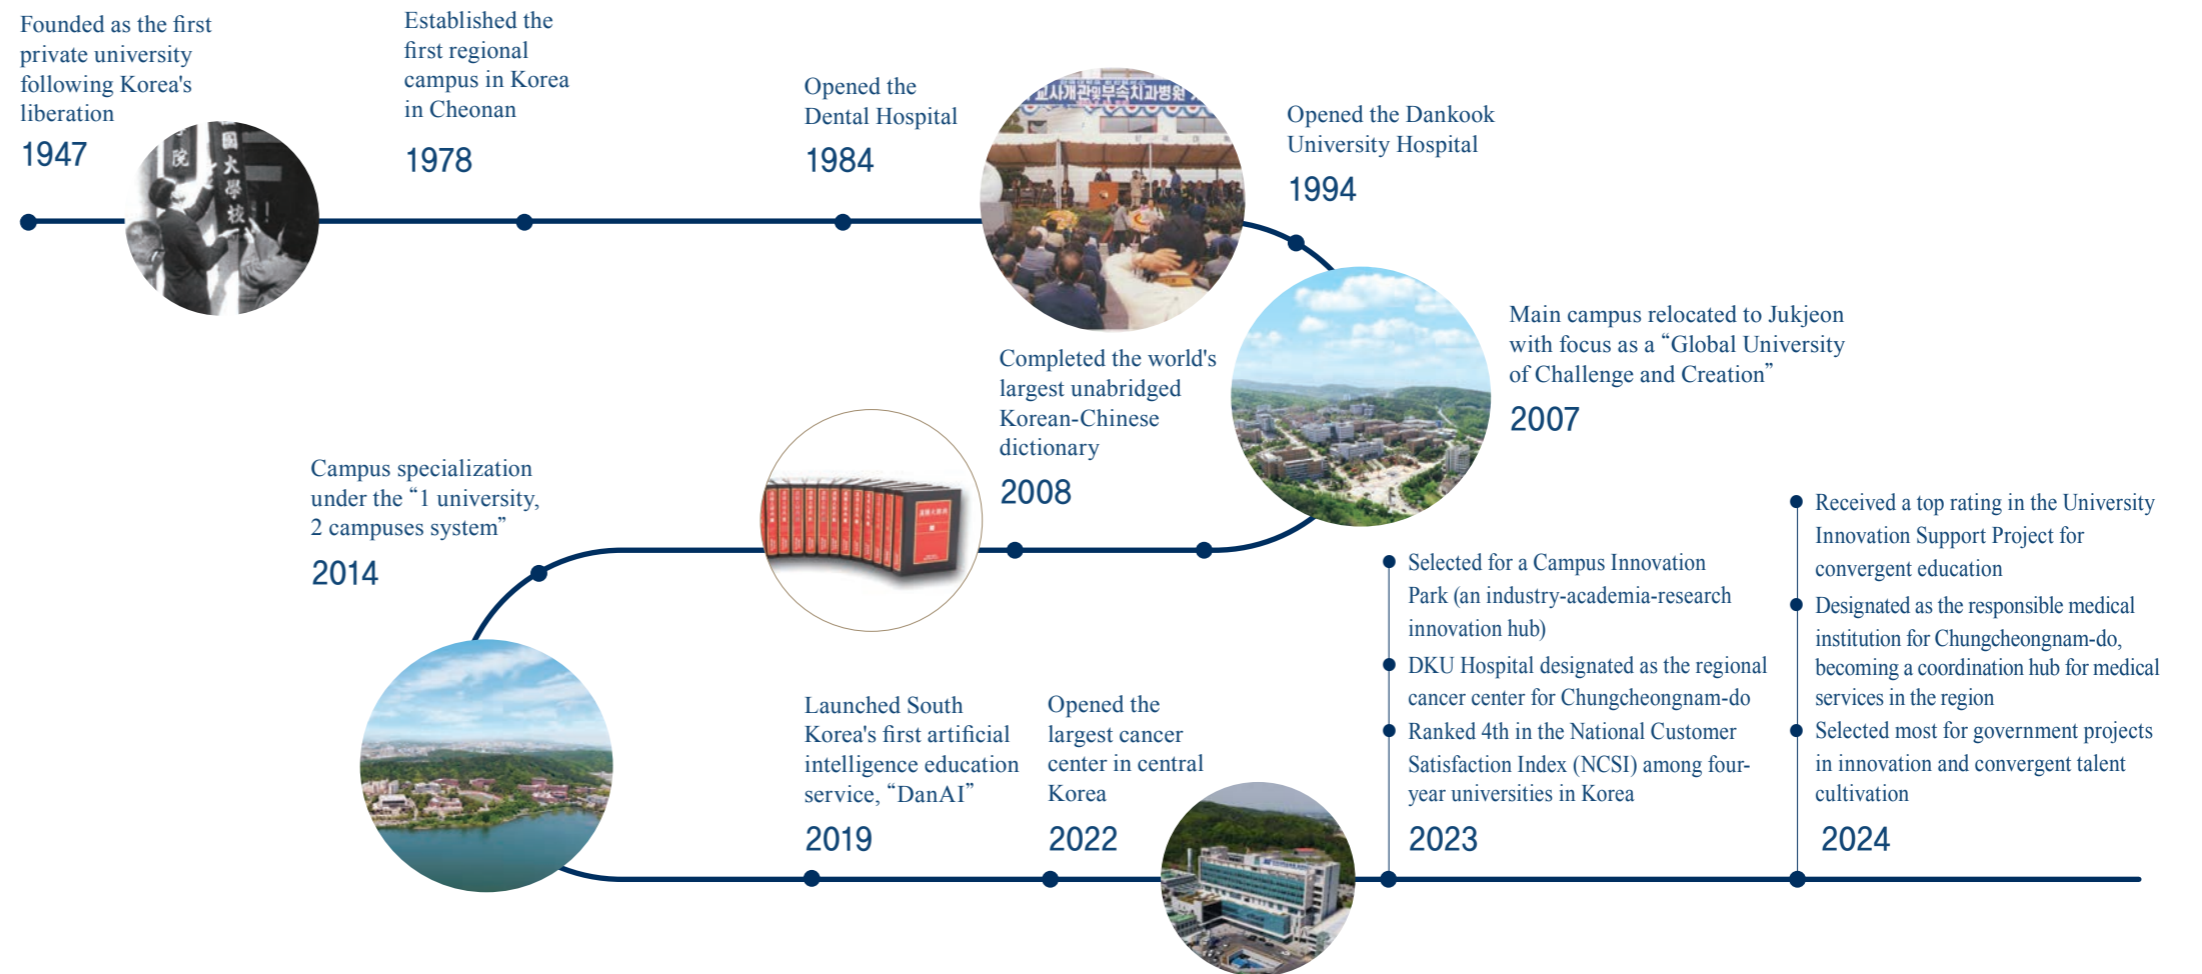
Founded as the first private university following Korea's liberation
1947

Established the first regional campus in Korea in Cheonan
1978

Opened the Dental Hospital
1984

Opened the Dankook University Hospital
1994

Main campus relocated to Jukjeon with focus as a “Global University of Challenge and Creation”
2007

Completed the world's largest unabridged Korean-Chinese dictionary
2008

Campus specialization under the “1 university, 2 campuses system”
2014

Launched South Korea's first artificial intelligence education service, “DanAI”
2019

Opened the largest cancer center in central Korea
2022

Selected for a Campus Innovation Park (an industry-academia-research innovation hub)
DKU Hospital designated as the regional cancer center for Chungcheongnam-do
Ranked 4th in the National Customer Satisfaction Index (NCSI) among four-year universities in Korea
2023

Received a top rating in the University Innovation Support Project for convergent education
Designated as the responsible medical institution for Chungcheongnam-do, becoming a coordination hub for medical services in the region
Selected most for government projects in innovation and convergent talent cultivation
2024